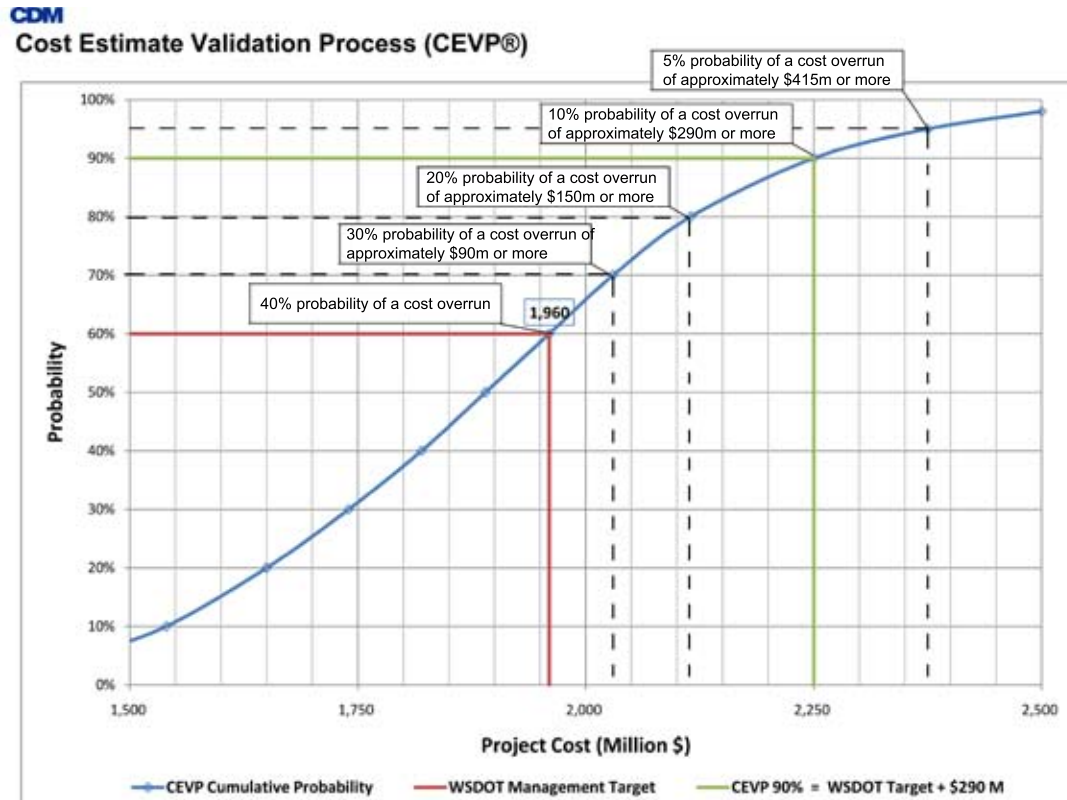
CDM
Cost Estimate Validation Process (CEVP®)

5% probability of a cost overrun of approximately $415m or more

10% probability of a cost overrun of approximately $290m or more

20% probability of a cost overrun of approximately $150m or more

30% probability of a cost overrun of approximately $90m or more

40% probability of a cost overrun

1,960

100%
90%
80%
70%
60%
50%
40%
30%
20%
10%
0%

Probability

1,500
1,750
2,000
2,250
2,500

Project Cost (Million $)

CEVP Cumulative Probability
WSDOT Management Target
CEVP 90% = WSDOT Target + $290 M